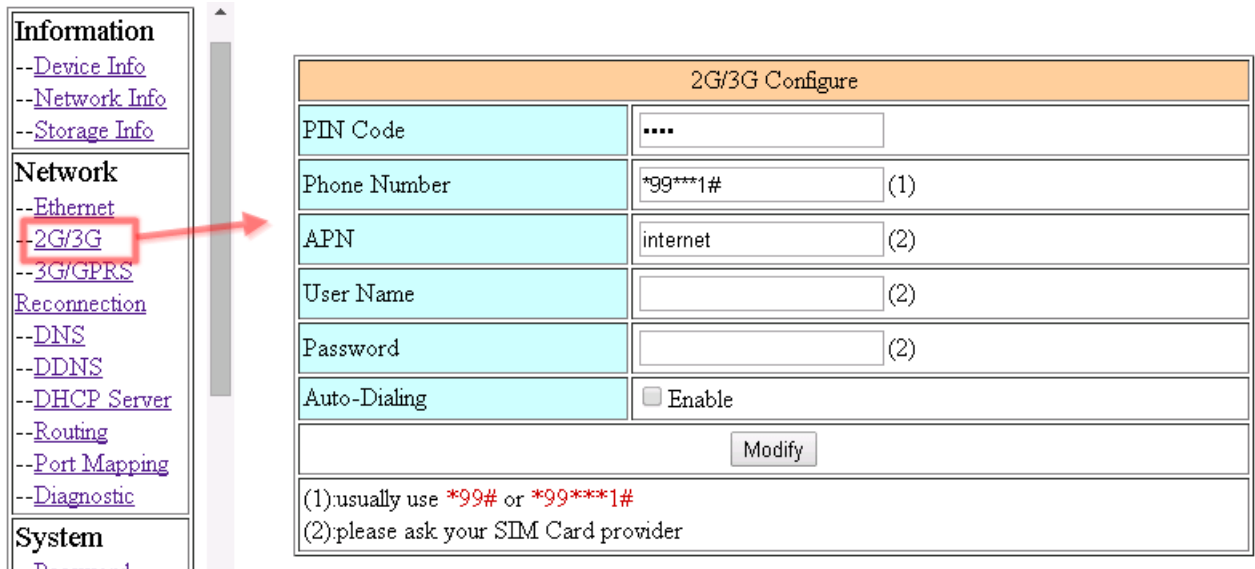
Information
--Device Info
--Network Info
--Storage Info

Network
--Ethernet
--2G/3G
--3G/GPRS Reconnection
--DNS
--DDNS
--DHCP Server
--Routing
--Port Mapping
--Diagnostic

System
--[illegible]

| 2G/3G Configure | |
|---|---|
| PIN Code | •••• |
| Phone Number | \*99\*\*\*1# (1) |
| APN | internet (2) |
| User Name | (2) |
| Password | (2) |
| Auto-Dialing | Enable |
| Modify | |
| (1):usually use \*99# or \*99\*\*\*1#<br>(2):please ask your SIM Card provider | |